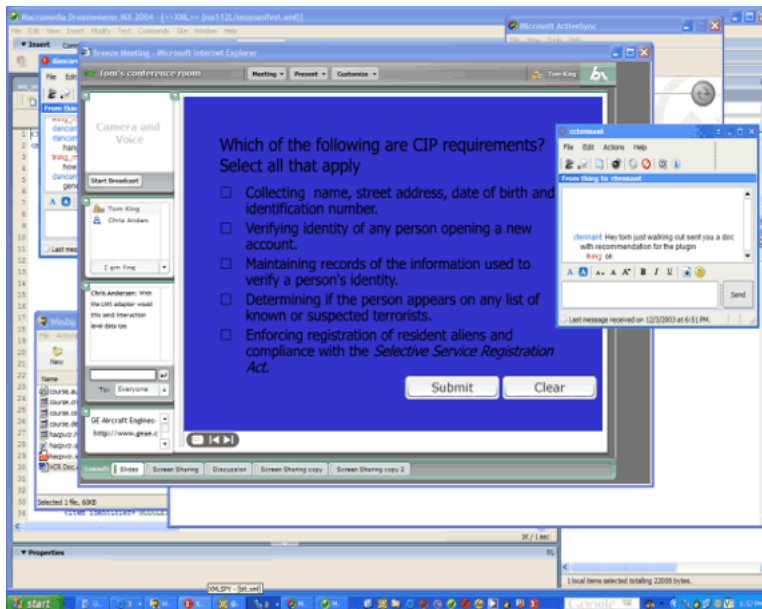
Macromedia Dreamweaver MX 2004 - [<<XML>> (ns112L/imsmanifest.xml)]

File Edit View Insert Modify Text Commands Site Window Help

Insert

Microsoft ActiveSync

Breeze Meeting - Microsoft Internet Explorer

Tom's conference room

Meeting ▾ Present ▾ Customize ▾

Tom King

Camera and Voice

Start Broadcast

Tom King
Chris Andam

I am fine

Chris Andersen: With the LMS adapter would this send interaction level data too

To: Everyone

GE Aircraft Engines
http://www.geae.c

Which of the following are CIP requirements? Select all that apply

☐ Collecting name, street address, date of birth and identification number.

☐ Verifying identity of any person opening a new account.

☐ Maintaining records of the information used to verify a person's identity.

☐ Determining if the person appears on any list of known or suspected terrorists.

☐ Enforcing registration of resident aliens and compliance with the *Selective Service Registration Act.*

Submit Clear

Slides Screen Sharing Discussion Screen Sharing copy Screen Sharing copy 2

ctennant

File Edit Actions Help

From tking to ctennant

ctennant: Hey tom just walking out sent you a doc with recommendation for the plugin
tking: ok

Send

Last message received on 12/3/2003 at 6:51 PM.

WinZip

File Actions

New

Name
course.a
course.c
course.c
course.d
course.d
hagpvo.a
hagpvo.f
hagpvo.s
HCR Doc

Selected 1 file, 60KB

Properties

1K / 1 sec

1 local items selected totalling 22035 bytes.

XMLSPY - [st.xml]

start